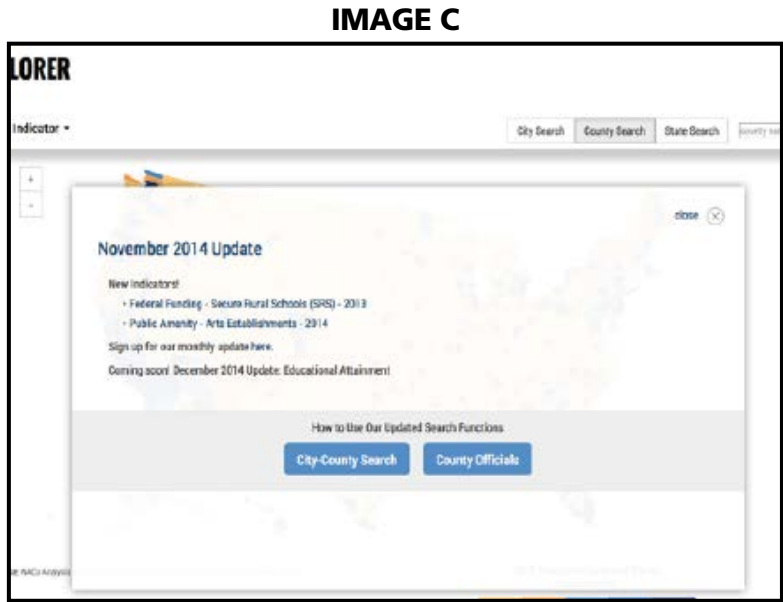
IMAGE C

LORER

Indicator ▾

City Search | County Search | State Search | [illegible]

+
-

close ⊗

November 2014 Update

New Indicators!
• Federal Funding - Secure Rural Schools (SRS) - 2013
• Public Amenity - Arts Establishments - 2014

Sign up for our monthly update here.

Coming soon! December 2014 Update: Educational Attainment

How to Use Our Updated Search Functions

City-County Search | County Officials

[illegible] NACo Analysis